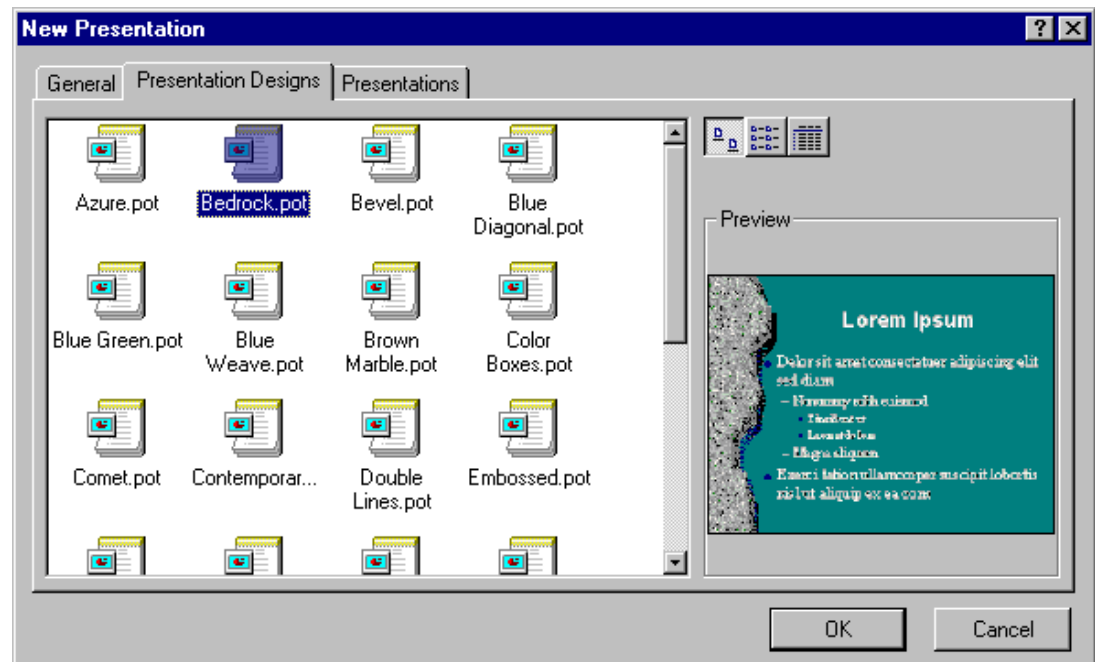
New Presentation

? ×

General | Presentation Designs | Presentations

Azure.pot
Bedrock.pot
Bevel.pot
Blue Diagonal.pot
Blue Green.pot
Blue Weave.pot
Brown Marble.pot
Color Boxes.pot
Comet.pot
Contemporar...
Double Lines.pot
Embossed.pot

Preview

Lorem Ipsum

• Dolor sit amet consectetuer adipiscing elit sed diam
– Nonummy nibh euismod
• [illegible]
• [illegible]
– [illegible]
• Exerci tation ullamcorper suscipit lobortis nisl ut aliquip ex ea com

OK
Cancel